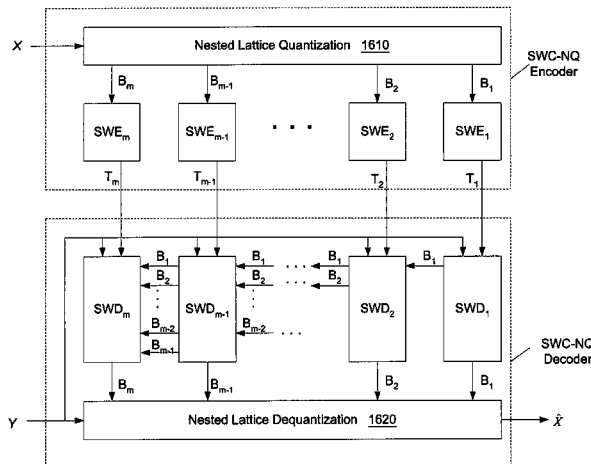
$X$

Nested Lattice Quantization 1610

SWC-NQ Encoder

$B_m$ $B_{m-1}$ $B_2$ $B_1$

$SWE_m$ $SWE_{m-1}$ . . . $SWE_2$ $SWE_1$

$T_m$ $T_{m-1}$ $T_2$ $T_1$

$B_1$ $B_2$ $B_{m-2}$ $B_{m-1}$

$B_1$ $B_2$ $B_{m-2}$

$B_1$ $B_2$

$B_1$

$SWD_m$ $SWD_{m-1}$ $SWD_2$ $SWD_1$

SWC-NQ Decoder

$B_m$ $B_{m-1}$ $B_2$ $B_1$

$Y$

Nested Lattice Dequantization 1620

$\hat{X}$